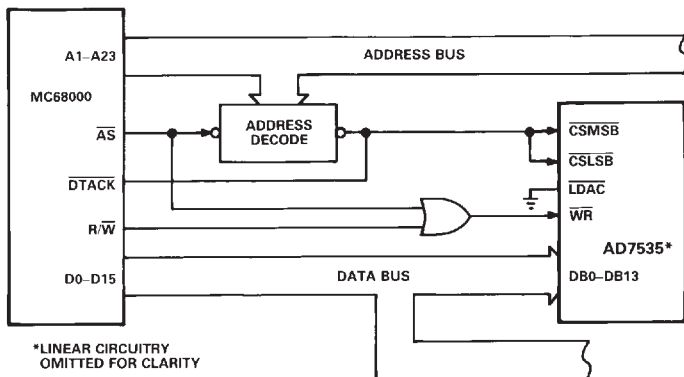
A1–A23

ADDRESS BUS

MC68000

ADDRESS DECODE

$\overline{AS}$

$\overline{CSMSB}$

$\overline{CSLSB}$

$\overline{DTACK}$

$\overline{LDAC}$

R/$\overline{W}$

$\overline{WR}$

AD7535*

D0–D15

DATA BUS

DB0–DB13

*LINEAR CIRCUITRY OMITTED FOR CLARITY